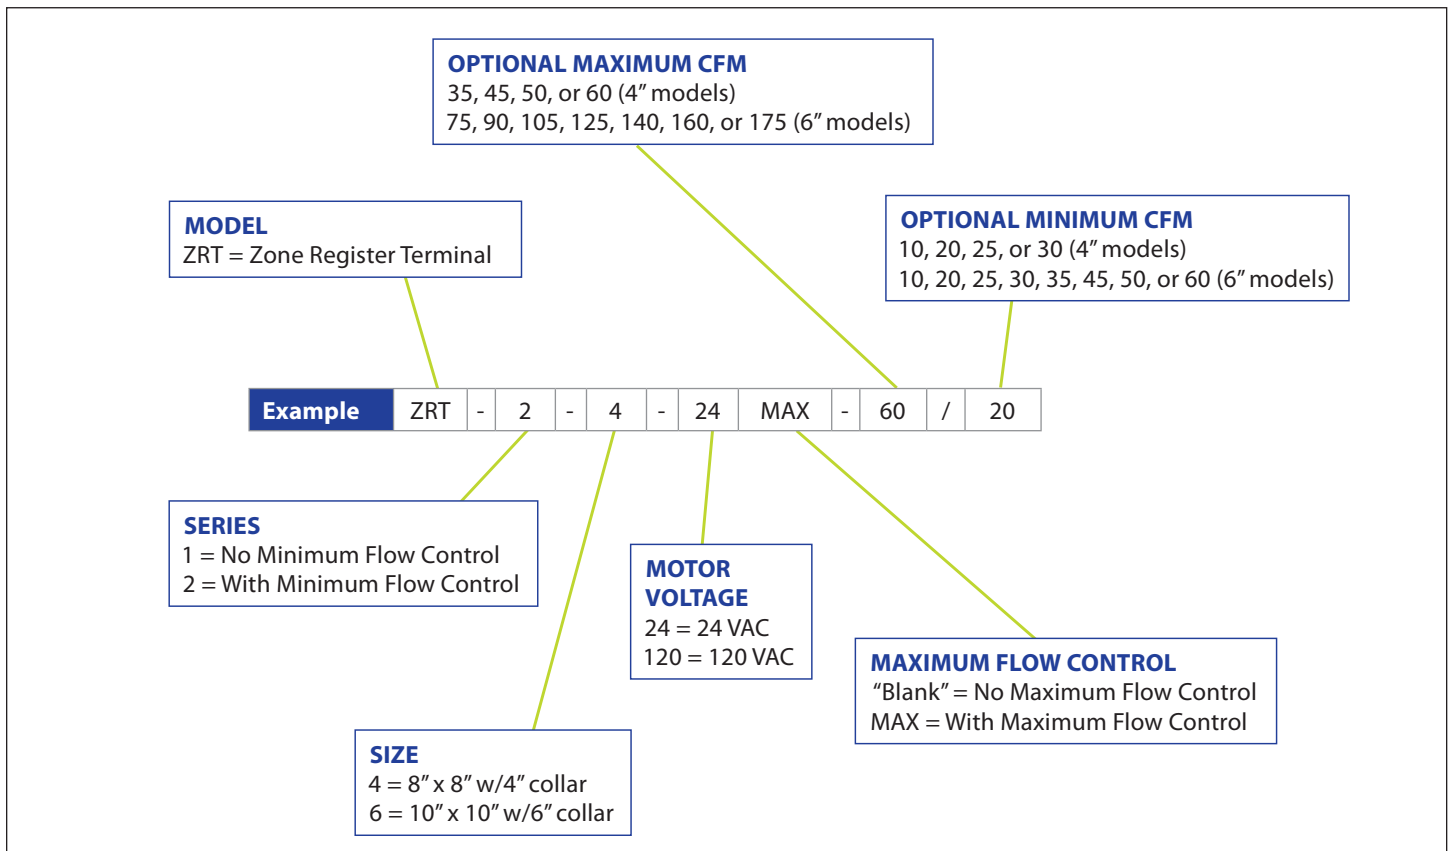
OPTIONAL MAXIMUM CFM
35, 45, 50, or 60 (4″ models)
75, 90, 105, 125, 140, 160, or 175 (6″ models)

MODEL
ZRT = Zone Register Terminal

OPTIONAL MINIMUM CFM
10, 20, 25, or 30 (4″ models)
10, 20, 25, 30, 35, 45, 50, or 60 (6″ models)

| Example | ZRT | - | 2 | - | 4 | - | 24 | MAX | - | 60 | / | 20 |
|---|---|---|---|---|---|---|---|---|---|---|---|---|

SERIES
1 = No Minimum Flow Control
2 = With Minimum Flow Control

MOTOR VOLTAGE
24 = 24 VAC
120 = 120 VAC

MAXIMUM FLOW CONTROL
“Blank” = No Maximum Flow Control
MAX = With Maximum Flow Control

SIZE
4 = 8″ x 8″ w/4″ collar
6 = 10″ x 10″ w/6″ collar